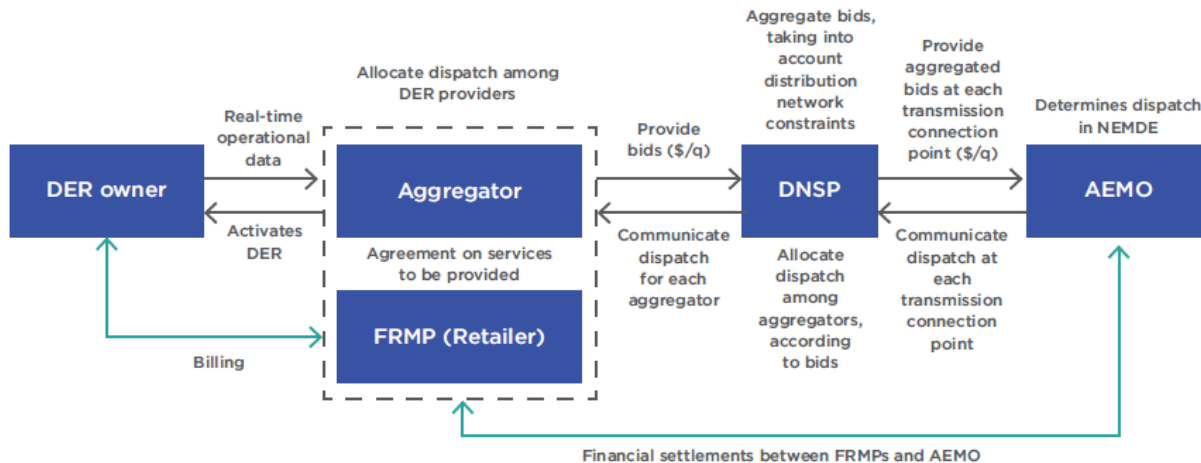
Allocate dispatch among DER providers

Real-time operational data

DER owner

Activates DER

Aggregator

Agreement on services to be provided

FRMP (Retailer)

Billing

Provide bids ($/q)

Communicate dispatch for each aggregator

Aggregate bids, taking into account distribution network constraints

DNSP

Allocate dispatch among aggregators, according to bids

Provide aggregated bids at each transmission connection point ($/q)

Communicate dispatch at each transmission connection point

Determines dispatch in NEMDE

AEMO

Financial settlements between FRMPs and AEMO